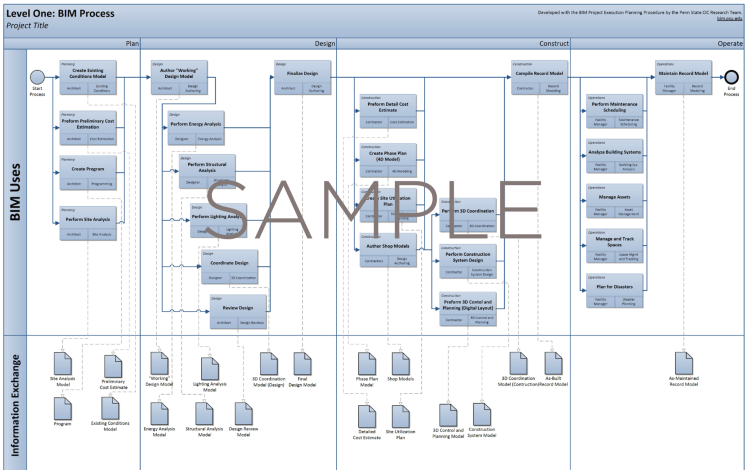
Level One: BIM Process
Project Title

Developed with the BIM Project Execution Planning Procedure by the Penn State CIC Research Team. bim.psu.edu

Plan | Design | Construct | Operate

BIM Uses

Start Process

Planning
Create Existing Conditions Model
Architect | Existing Conditions

Planning
Perform Preliminary Cost Estimation
Architect | Cost Estimation

Planning
Create Program
Architect | Programming

Planning
Perform Site Analysis
Architect | Site Analysis

Design
Author "Working" Design Model
Architect | Design Authoring

Design
Perform Energy Analysis
Designer | Energy Analysis

Design
Perform Structural Analysis
Designer | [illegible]

Design
Perform Lighting Analysis
Designer | Lighting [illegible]

Design
Coordinate Design
Designer | 3D Coordination

Design
Review Design
Architect | Design Reviews

Design
Finalize Design
Architect | Design Authoring

Construction
Preform Detail Cost Estimate
Contractor | Cost Estimation

Construction
Create Phase Plan (4D Model)
Contractor | 4D Modeling

Construction
Create Site Utilization Plan
Contractor | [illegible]

Construction
Author Shop Models
Contractor | Design Authoring

Construction
Perform 3D Coordination
Contractor | 3D Coordination

Construction
Perform Construction System Design
Contractor | Construction System Design

Construction
Preform 3D Control and Planning (Digital Layout)
Contractor | 3D Control and Planning

Construction
Compile Record Model
Contractor | Record Modeling

Operations
Maintain Record Model
Facility Manager | Record Modeling

End Process

Operations
Perform Maintenance Scheduling
Facility Manager | Maintenance Scheduling

Operations
Analyze Building Systems
Facility Manager | Building System Analysis

Operations
Manage Assets
Facility Manager | Asset Management

Operations
Manage and Track Spaces
Facility Manager | Space Mgmt and Tracking

Operations
Plan for Disasters
Facility Manager | Disaster Planning

SAMPLE

Information Exchange

Site Analysis Model
Preliminary Cost Estimate
Program
Existing Conditions Model
"Working" Design Model
Lighting Analysis Model
3D Coordination Model (Design)
Final Design Model
Energy Analysis Model
Structural Analysis Model
Design Review Model
Phase Plan Model
Shop Models
Detailed Cost Estimate
Site Utilization Plan
3D Control and Planning Model
Construction System Model
3D Coordination Model (Construction)
As-Built Record Model
As-Maintained Record Model